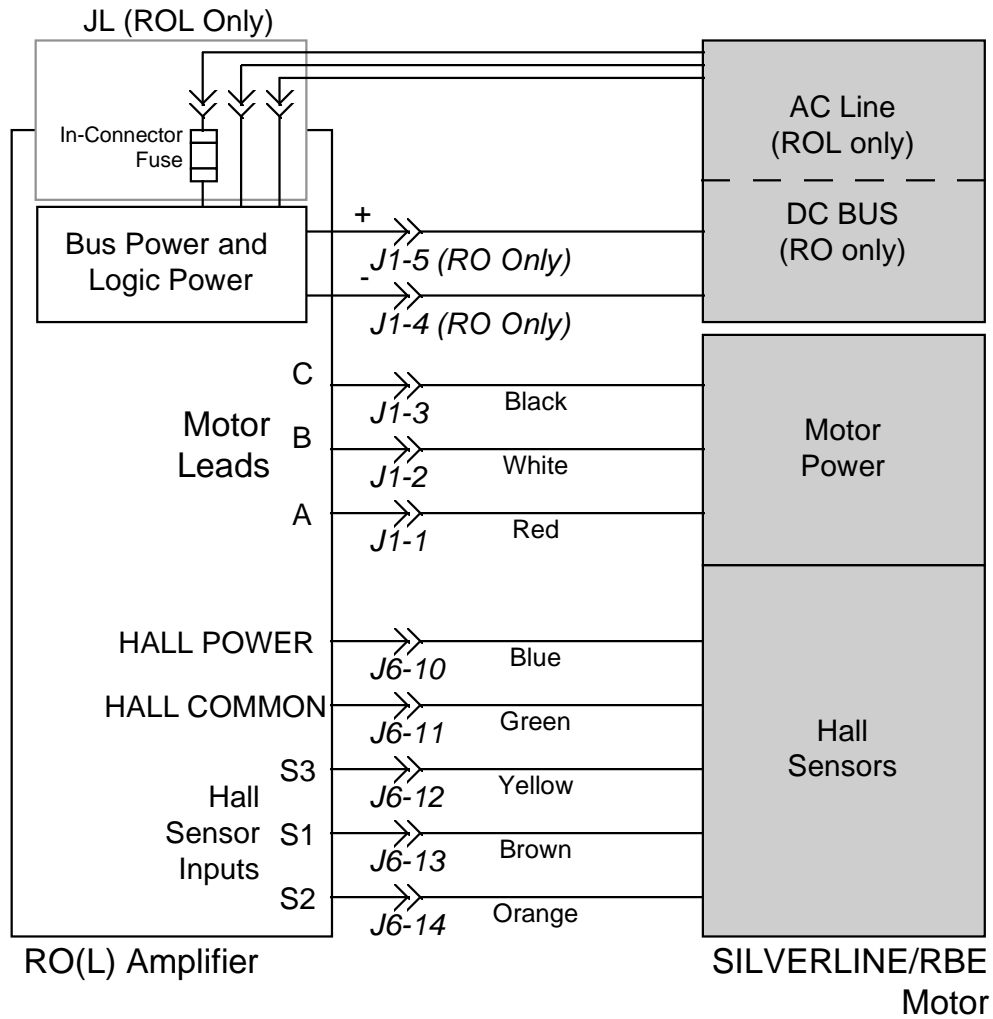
JL (ROL Only)

In-Connector Fuse

AC Line (ROL only)

DC BUS (RO only)

Bus Power and Logic Power

+

J1-5 (RO Only)

-

J1-4 (RO Only)

C

J1-3

Black

Motor Leads

B

J1-2

White

Motor Power

A

J1-1

Red

HALL POWER

J6-10

Blue

HALL COMMON

J6-11

Green

Hall Sensors

S3

J6-12

Yellow

Hall Sensor Inputs

S1

J6-13

Brown

S2

J6-14

Orange

RO(L) Amplifier

SILVERLINE/RBE Motor